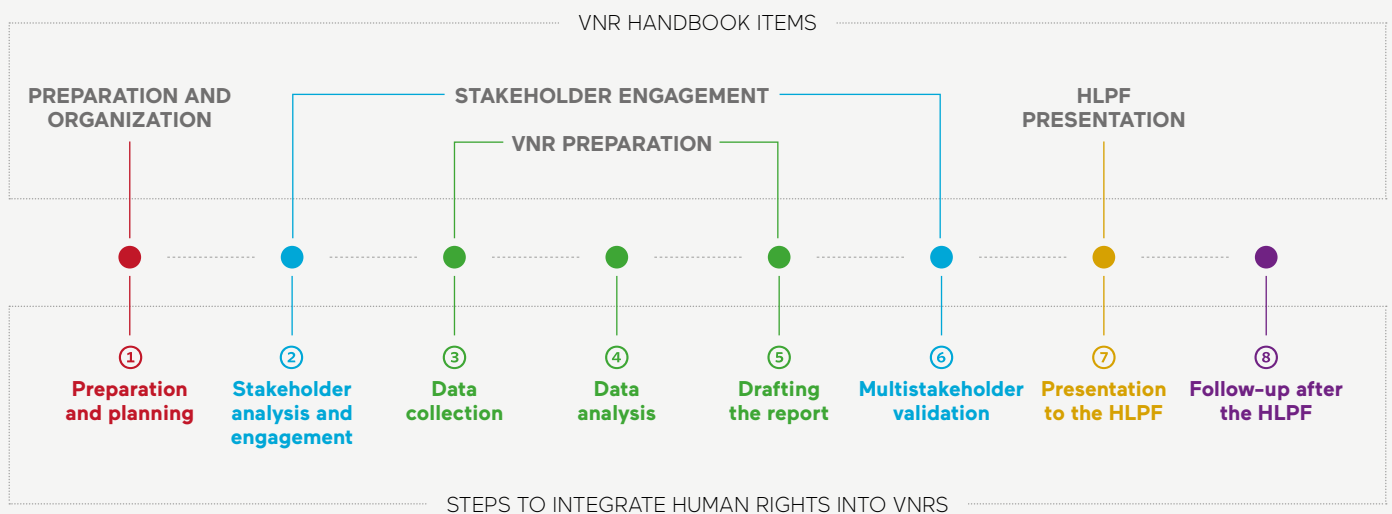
VNR HANDBOOK ITEMS

PREPARATION AND ORGANIZATION

STAKEHOLDER ENGAGEMENT

VNR PREPARATION

HLPF PRESENTATION

1 Preparation and planning

2 Stakeholder analysis and engagement

3 Data collection

4 Data analysis

5 Drafting the report

6 Multistakeholder validation

7 Presentation to the HLPF

8 Follow-up after the HLPF

STEPS TO INTEGRATE HUMAN RIGHTS INTO VNRS